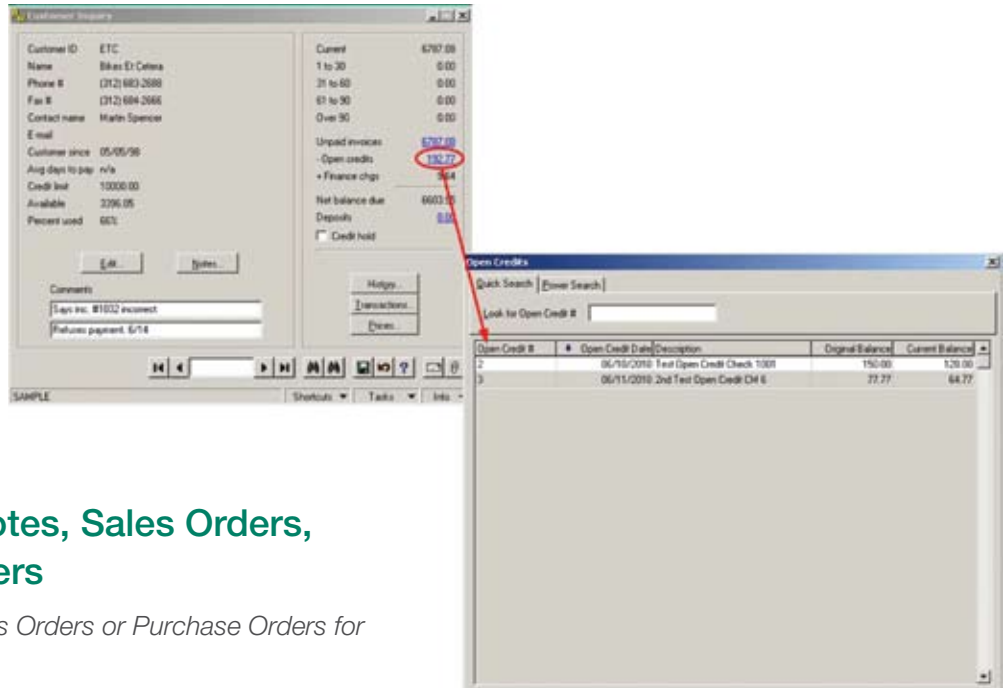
Customer Inquiry

Customer ID ETC
Name Bikes Et Cetera
Phone # (312) 683-2688
Fax # (312) 684-2666
Contact name Martin Spencer
E-mail
Customer since 05/05/98
Avg days to pay n/a
Credit limit 10000.00
Available 3296.05
Percent used 66%

Edit... Notes...

Comments
Says inc. #1032 incorrect
Refuses payment. 6/14

Current 6787.08
1 to 30 0.00
31 to 60 0.00
61 to 90 0.00
Over 90 0.00

Unpaid invoices 6787.08
- Open credits 192.77
+ Finance chgs 9.64
Net balance due 6603.95
Deposits 0.00
Credit hold

History...
Transactions...
Prices...

SAMPLE
Shortcuts Tasks Info

Open Credits
Quick Search Power Search
Look for Open Credit #

| Open Credit # | Open Credit Date | Description | Original Balance | Current Balance |
|---|---|---|---|---|
| 2 | 06/10/2010 | Test Open Credit Check 1001 | 150.00 | 128.00 |
| 3 | 06/11/2010 | 2nd Test Open Credit Ch# 6 | 77.77 | 64.77 |

otes, Sales Orders,
ers

s Orders or Purchase Orders for